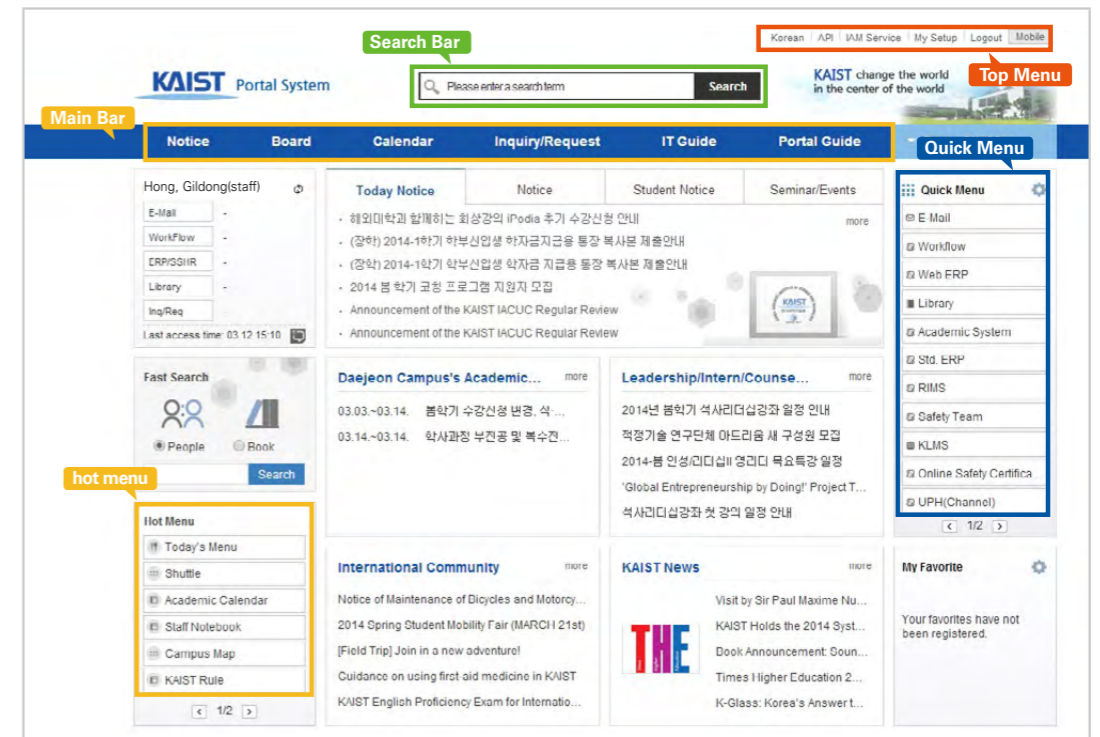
Search Bar

Korean | API | IAM Service | My Setup | Logout | Mobile

KAIST Portal System

Please enter a search term
Search

KAIST change the world in the center of the world

Top Menu

Main Bar

Notice Board Calendar Inquiry/Request IT Guide Portal Guide

Quick Menu

Hong, Gildong(staff)
E-Mail -
WorkFlow -
ERP/SSHR -
Library -
Inq/Req -
Last access time: 03.12 15:10

Today Notice | Notice | Student Notice | Seminar/Events

- 해외대학과 함께하는 화상강의 iPodia 추기 수강신청 안내
- (장학) 2014-1학기 학부신입생 학자금지급용 통장 복사본 제출안내
- (장학) 2014-1학기 학부신입생 학자금 지급용 통장 복사본 제출안내
- 2014 봄 학기 코칭 프로그램 지원자 모집
- Announcement of the KAIST IACUC Regular Review
- Announcement of the KAIST IACUC Regular Review
more

Quick Menu
E-Mail
Workflow
Web ERP
Library
Academic System
Std. ERP
RIMS
Safety Team
KLMS
Online Safety Certifica
UPH(Channel)
1/2

Fast Search
People Book
Search

Daejeon Campus's Academic... more
03.03.~03.14. 봄학기 수강신청 변경, 삭...
03.14.~03.14. 학사과정 부전공 및 복수전...

Leadership/Intern/Counse... more
2014년 봄학기 석사리더십강좌 일정 안내
적정기술 연구단체 아드리움 새 구성원 모집
2014-봄 인성/리더십II 영리더 목요특강 일정
'Global Entrepreneurship by Doing!' Project T...
석사리더십강좌 첫 강의 일정 안내

hot menu

Hot Menu
Today's Menu
Shuttle
Academic Calendar
Staff Notebook
Campus Map
KAIST Rule
1/2

International Community more
Notice of Maintenance of Dicycles and Motorcy...
2014 Spring Student Mobility Fair (MARCH 21st)
[Field Trip] Join in a new adventure!
Guidance on using first aid medicine in KAIST
KAIST English Proficiency Exam for Internatio...

KAIST News more
THE
Visit by Sir Paul Maxime Nu...
KAIST Holds the 2014 Syst...
Book Announcement: Soun...
Times Higher Education 2...
K-Glass: Korea's Answer t...

My Favorite
Your favorites have not been registered.